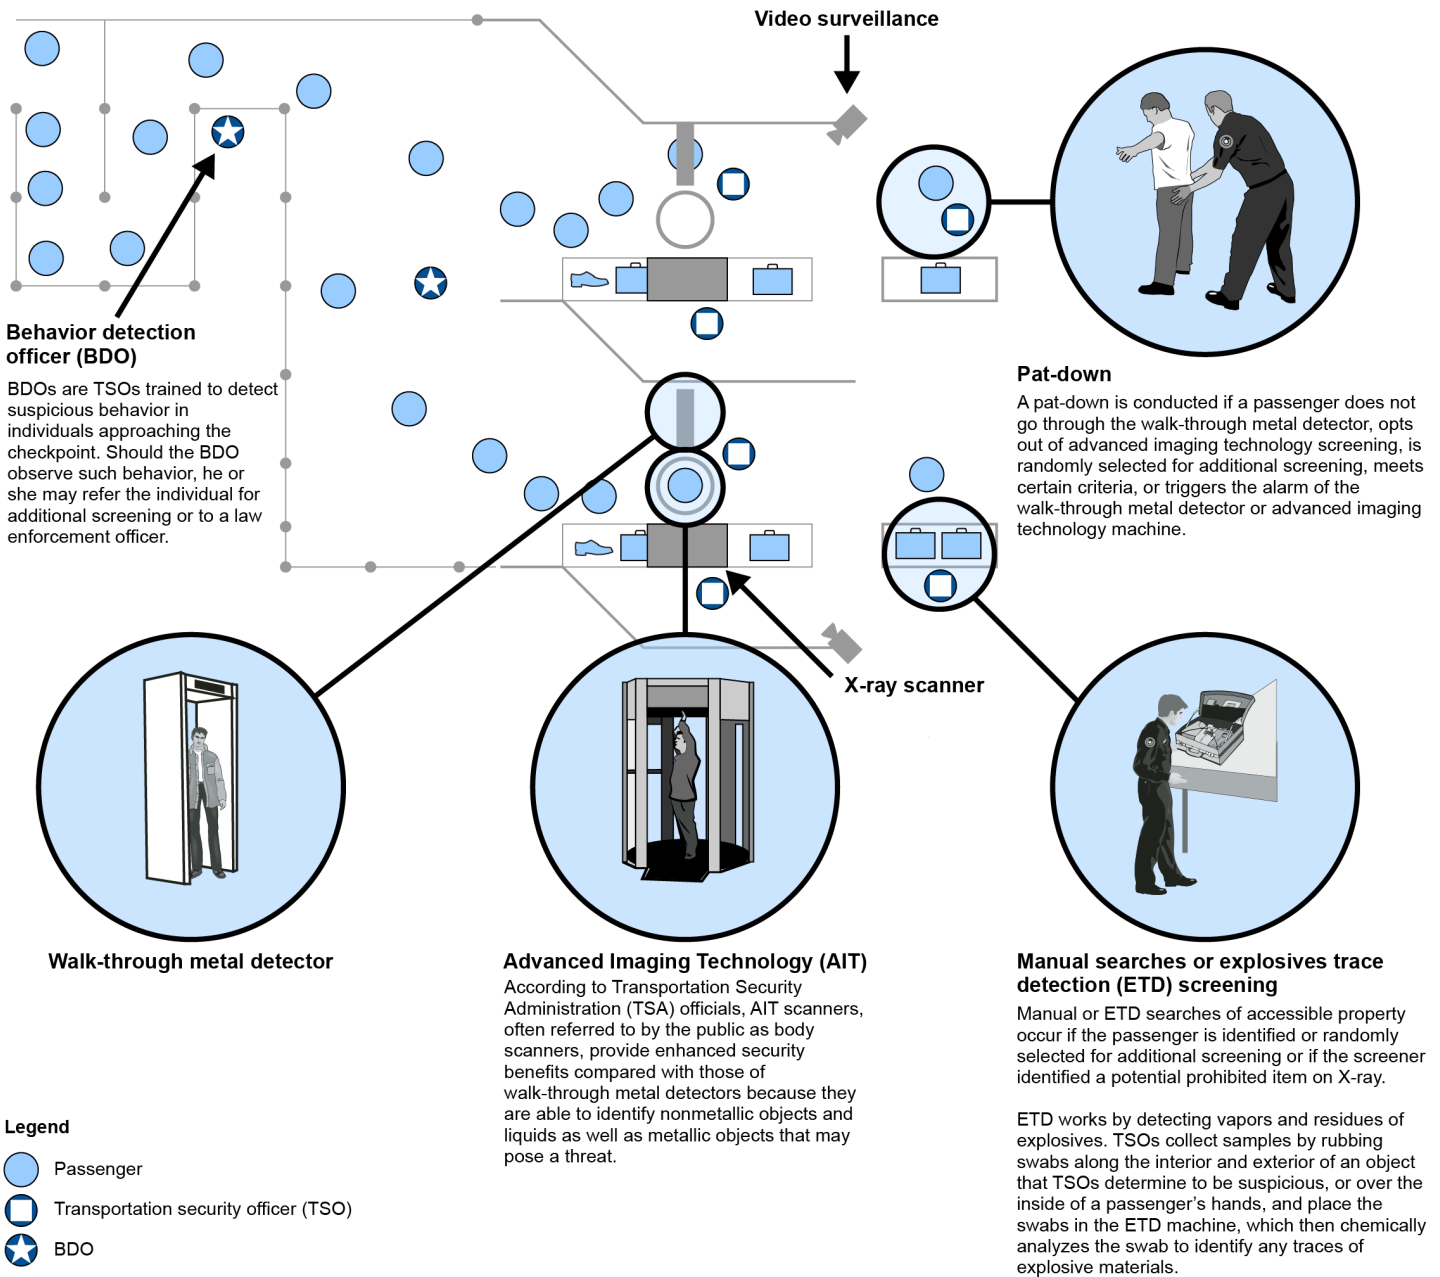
Video surveillance

Behavior detection officer (BDO)

BDOs are TSOs trained to detect suspicious behavior in individuals approaching the checkpoint. Should the BDO observe such behavior, he or she may refer the individual for additional screening or to a law enforcement officer.

Pat-down

A pat-down is conducted if a passenger does not go through the walk-through metal detector, opts out of advanced imaging technology screening, is randomly selected for additional screening, meets certain criteria, or triggers the alarm of the walk-through metal detector or advanced imaging technology machine.

X-ray scanner

Walk-through metal detector

Advanced Imaging Technology (AIT)

According to Transportation Security Administration (TSA) officials, AIT scanners, often referred to by the public as body scanners, provide enhanced security benefits compared with those of walk-through metal detectors because they are able to identify nonmetallic objects and liquids as well as metallic objects that may pose a threat.

Manual searches or explosives trace detection (ETD) screening

Manual or ETD searches of accessible property occur if the passenger is identified or randomly selected for additional screening or if the screener identified a potential prohibited item on X-ray.

ETD works by detecting vapors and residues of explosives. TSOs collect samples by rubbing swabs along the interior and exterior of an object that TSOs determine to be suspicious, or over the inside of a passenger’s hands, and place the swabs in the ETD machine, which then chemically analyzes the swab to identify any traces of explosive materials.

Legend

Passenger

Transportation security officer (TSO)

BDO